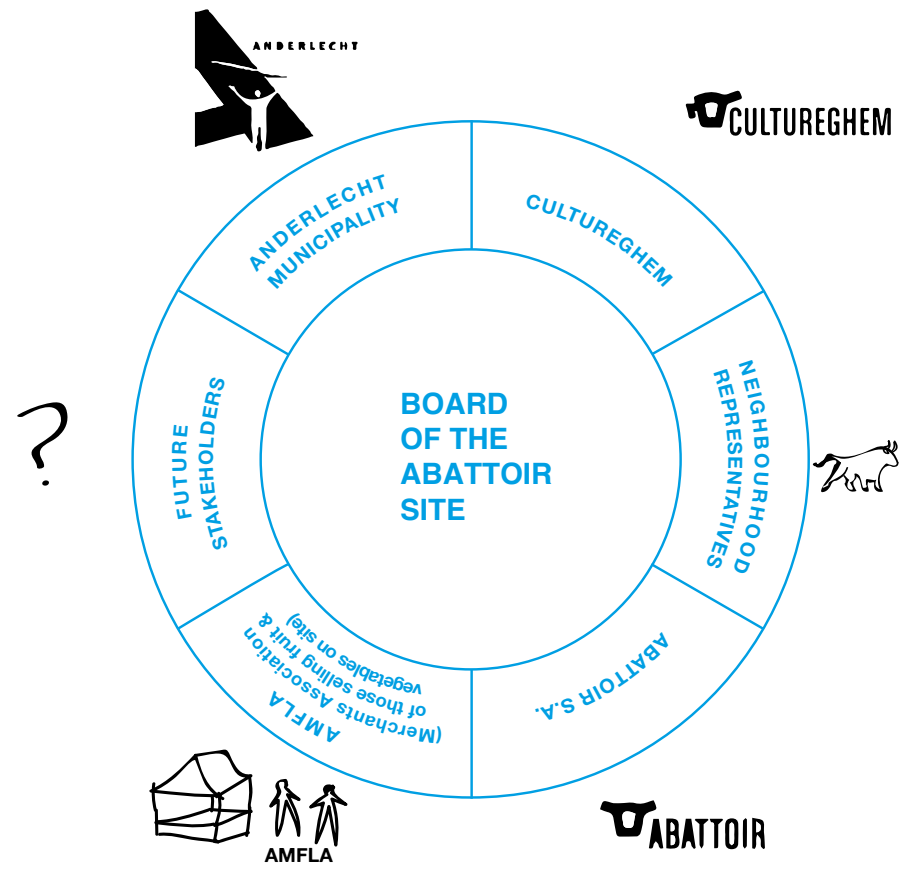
ANDERLECHT

CULTUREGHEM

ANDERLECHT MUNICIPALITY

CULTUREGHEM

NEIGHBOURHOOD REPRESENTATIVES

ABATTOIR S.A.

AMFLA (Merchants Association of those selling fruit & vegetables on site)

FUTURE STAKEHOLDERS

BOARD OF THE ABATTOIR SITE

?

AMFLA

ABATTOIR